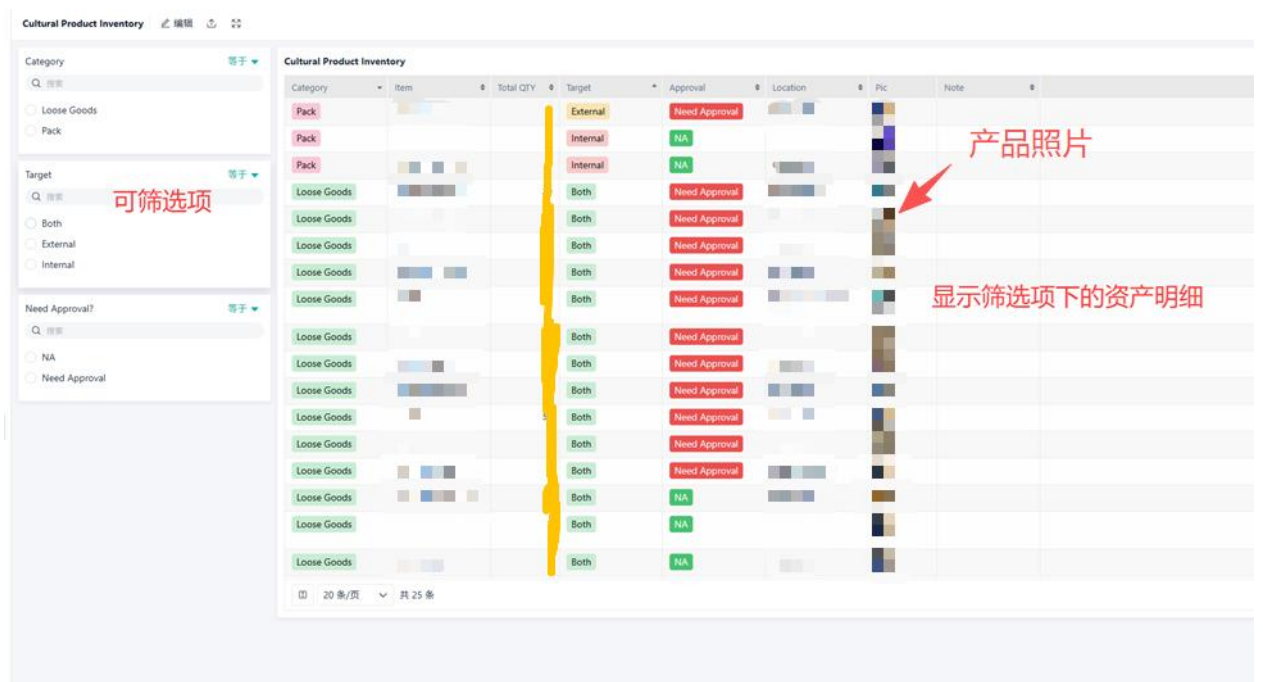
Cultural Product Inventory 编辑

Category 等于
搜索
Loose Goods
Pack

Target 等于
搜索
Both
External
Internal

可筛选项

Need Approval? 等于
搜索
NA
Need Approval

Cultural Product Inventory

| Category | Item | Total QTY | Target | Approval | Location | Pic | Note |
|---|---|---|---|---|---|---|---|
| Pack | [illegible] | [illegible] | External | Need Approval | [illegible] | | |
| Pack | | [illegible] | Internal | NA | | | |
| Pack | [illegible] | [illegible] | Internal | NA | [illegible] | | |
| Loose Goods | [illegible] | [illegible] | Both | Need Approval | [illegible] | | |
| Loose Goods | | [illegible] | Both | Need Approval | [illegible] | | |
| Loose Goods | | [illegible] | Both | Need Approval | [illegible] | | |
| Loose Goods | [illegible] | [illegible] | Both | Need Approval | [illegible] | | |
| Loose Goods | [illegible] | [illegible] | Both | Need Approval | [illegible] | | |
| Loose Goods | | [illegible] | Both | Need Approval | | | |
| Loose Goods | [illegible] | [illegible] | Both | Need Approval | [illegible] | | |
| Loose Goods | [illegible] | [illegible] | Both | Need Approval | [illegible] | | |
| Loose Goods | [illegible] | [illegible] | Both | Need Approval | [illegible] | | |
| Loose Goods | | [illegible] | Both | Need Approval | | | |
| Loose Goods | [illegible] | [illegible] | Both | Need Approval | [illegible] | | |
| Loose Goods | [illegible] | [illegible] | Both | NA | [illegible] | | |
| Loose Goods | | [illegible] | Both | NA | | | |
| Loose Goods | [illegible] | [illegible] | Both | NA | | | |

产品照片

显示筛选项下的资产明细

20 条/页 共 25 条